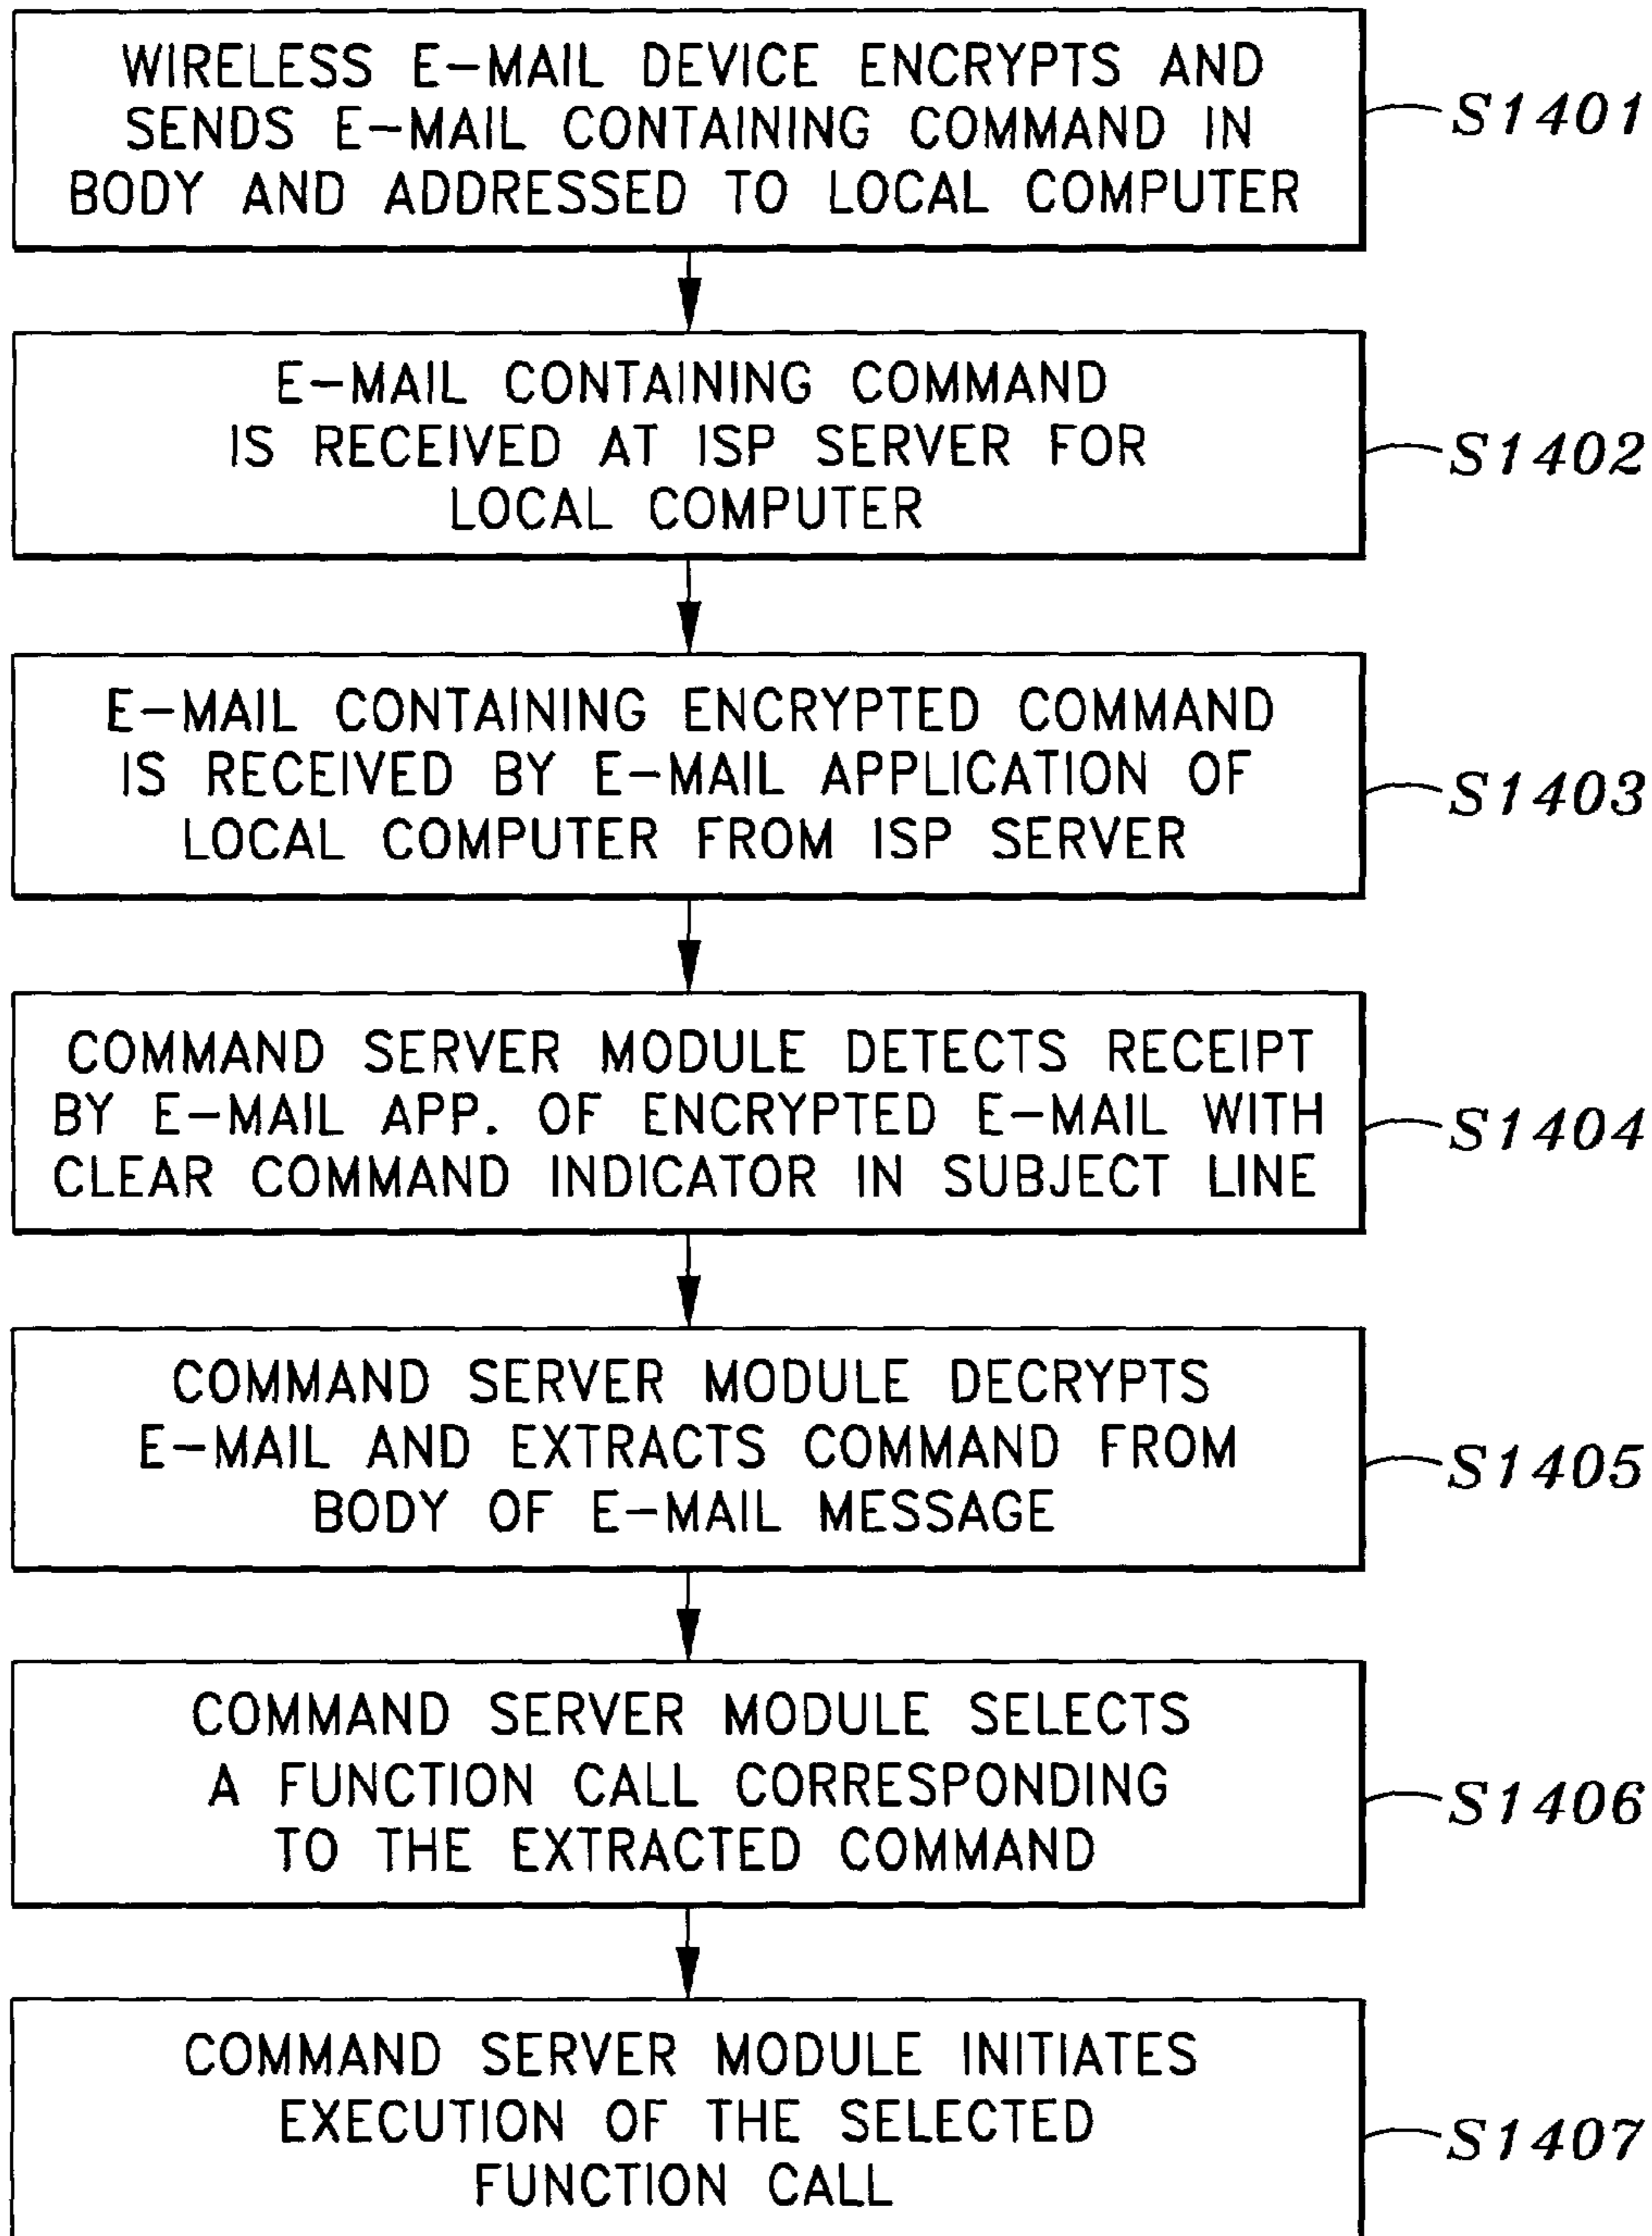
WIRELESS E-MAIL DEVICE ENCRYPTS AND SENDS E-MAIL CONTAINING COMMAND IN BODY AND ADDRESSED TO LOCAL COMPUTER

S1401

E-MAIL CONTAINING COMMAND IS RECEIVED AT ISP SERVER FOR LOCAL COMPUTER

S1402

E-MAIL CONTAINING ENCRYPTED COMMAND IS RECEIVED BY E-MAIL APPLICATION OF LOCAL COMPUTER FROM ISP SERVER

S1403

COMMAND SERVER MODULE DETECTS RECEIPT BY E-MAIL APP. OF ENCRYPTED E-MAIL WITH CLEAR COMMAND INDICATOR IN SUBJECT LINE

S1404

COMMAND SERVER MODULE DECRYPTS E-MAIL AND EXTRACTS COMMAND FROM BODY OF E-MAIL MESSAGE

S1405

COMMAND SERVER MODULE SELECTS A FUNCTION CALL CORRESPONDING TO THE EXTRACTED COMMAND

S1406

COMMAND SERVER MODULE INITIATES EXECUTION OF THE SELECTED FUNCTION CALL

S1407